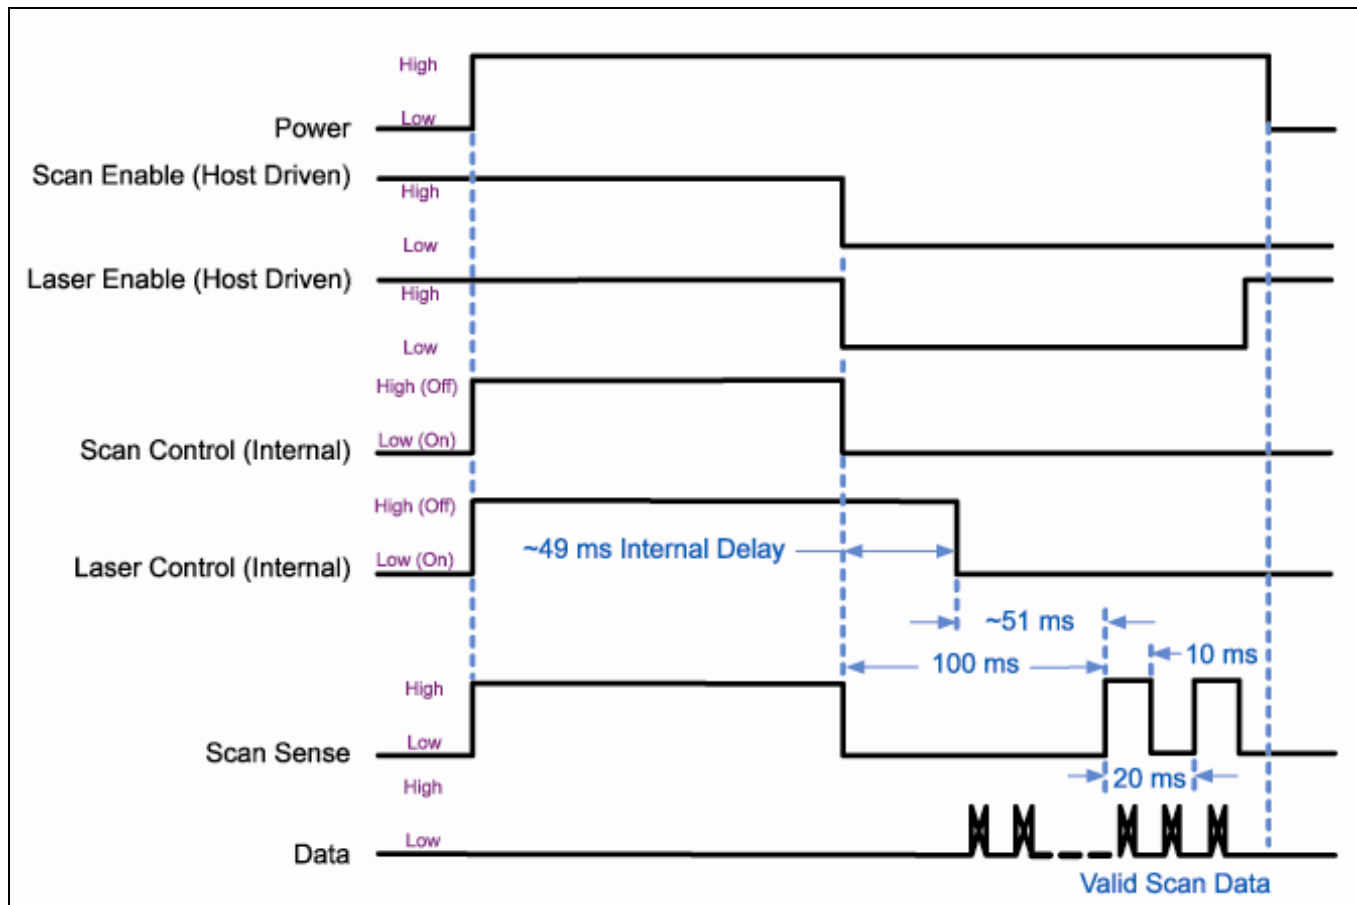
High
Power
Low
Scan Enable (Host Driven)
High
Low
Laser Enable (Host Driven)
High
Low
High (Off)
Scan Control (Internal)
Low (On)
High (Off)
Laser Control (Internal)
Low (On)
~49 ms Internal Delay
~51 ms
100 ms
10 ms
High
Scan Sense
Low
20 ms
High
Data
Low
Valid Scan Data